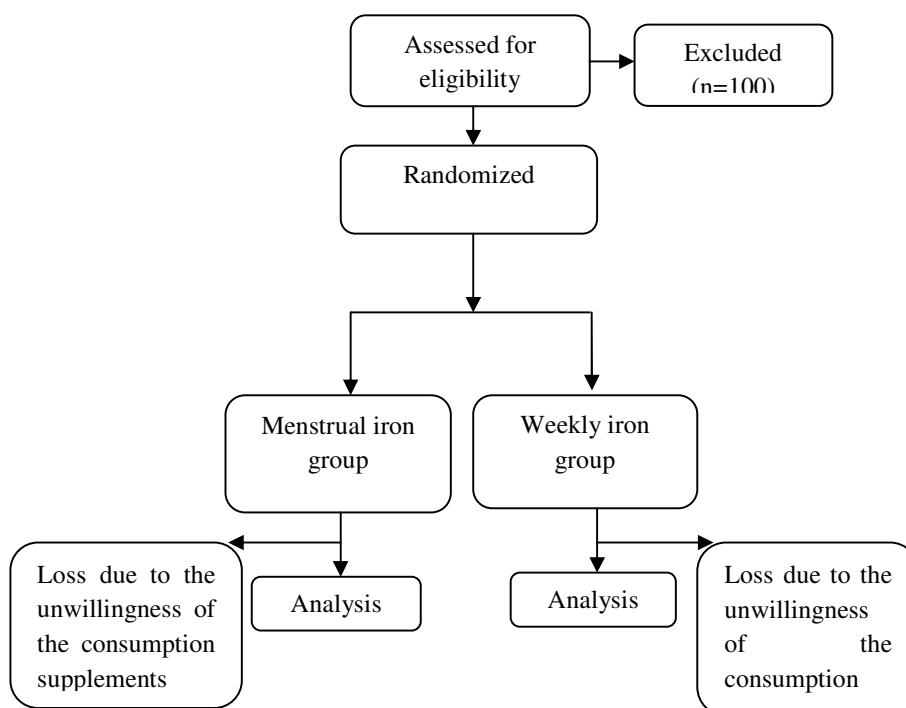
Assessed for eligibility

Excluded (n=100)

Randomized

Menstrual iron group

Weekly iron group

Loss due to the unwillingness of the consumption supplements

Analysis

Analysis

Loss due to the unwillingness of the consumption